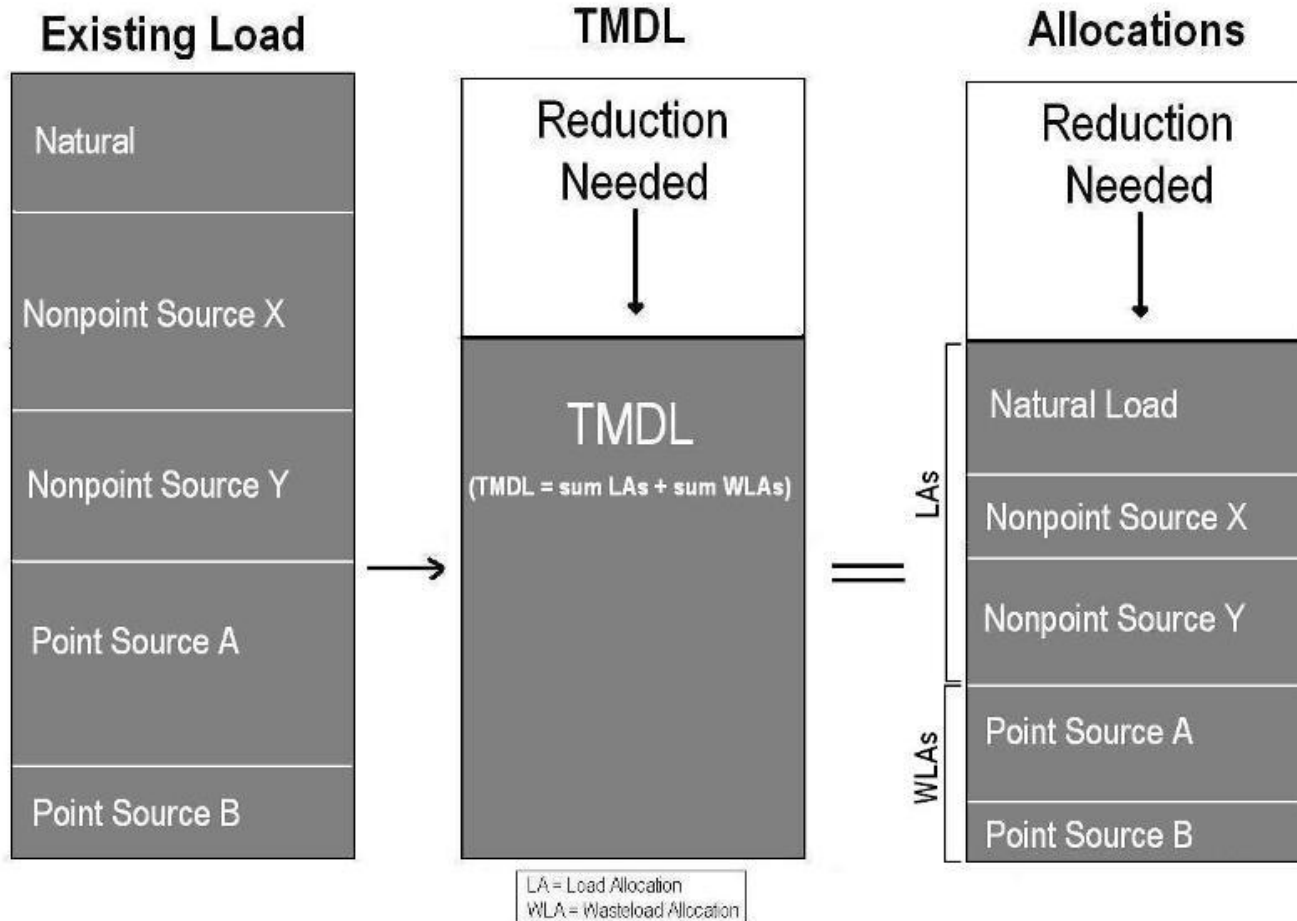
Existing Load

Natural

Nonpoint Source X

Nonpoint Source Y

Point Source A

Point Source B

TMDL

Reduction Needed

TMDL

(TMDL = sum LAs + sum WLAs)

LA = Load Allocation
WLA = Wasteload Allocation

Allocations

Reduction Needed

LAs

Natural Load

Nonpoint Source X

Nonpoint Source Y

WLAs

Point Source A

Point Source B